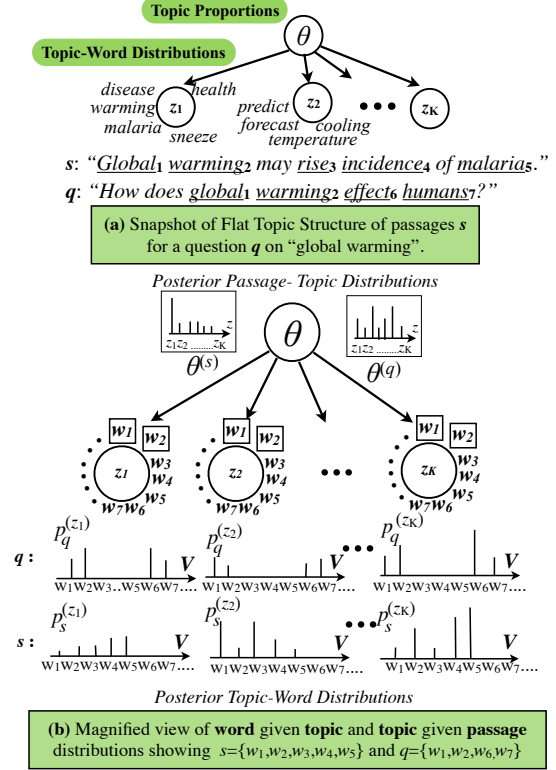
Topic Proportions

Topic-Word Distributions

$\theta$

disease health warming $z_1$ malaria sneeze

predict $z_2$ forecast cooling temperature

• • • $z_K$

$s$: "Global$_1$ warming$_2$ may rise$_3$ incidence$_4$ of malaria$_5$."

$q$: "How does global$_1$ warming$_2$ effect$_6$ humans$_7$?"

(a) Snapshot of Flat Topic Structure of passages $s$ for a question $q$ on "global warming".

Posterior Passage- Topic Distributions

$z_1 z_2$ ........ $z_K$ $z$

$\theta^{(s)}$

$\theta$

$z_1 z_2$ ........ $z_K$ $z$

$\theta^{(q)}$

$w_1$ $w_2$ $z_1$ $w_3$ $w_4$ $w_5$ $w_7 w_6$

$w_1$ $w_2$ $z_2$ $w_3$ $w_4$ $w_5$ $w_7 w_6$

• • •

$w_1$ $w_2$ $z_K$ $w_3$ $w_4$ $w_5$ $w_7 w_6$

$q$ : $p_q^{(z_1)}$ $V$ W1W2W3...W5W6W7.... $p_q^{(z_2)}$ $V$ W1W2W3W4W5W6W7.... • • • $p_q^{(z_K)}$ $V$ W1W2W3W4W5W6W7....

$s$ : $p_s^{(z_1)}$ $V$ W1W2W3W4W5W6W7.... $p_s^{(z_2)}$ $V$ W1W2W3W4W5W6W7.... • • • $p_s^{(z_K)}$ $V$ W1W2W3W4W5W6W7....

Posterior Topic-Word Distributions

(b) Magnified view of word given topic and topic given passage distributions showing $s$={$w_1$,$w_2$,$w_3$,$w_4$,$w_5$} and $q$={$w_1$,$w_2$,$w_6$,$w_7$}